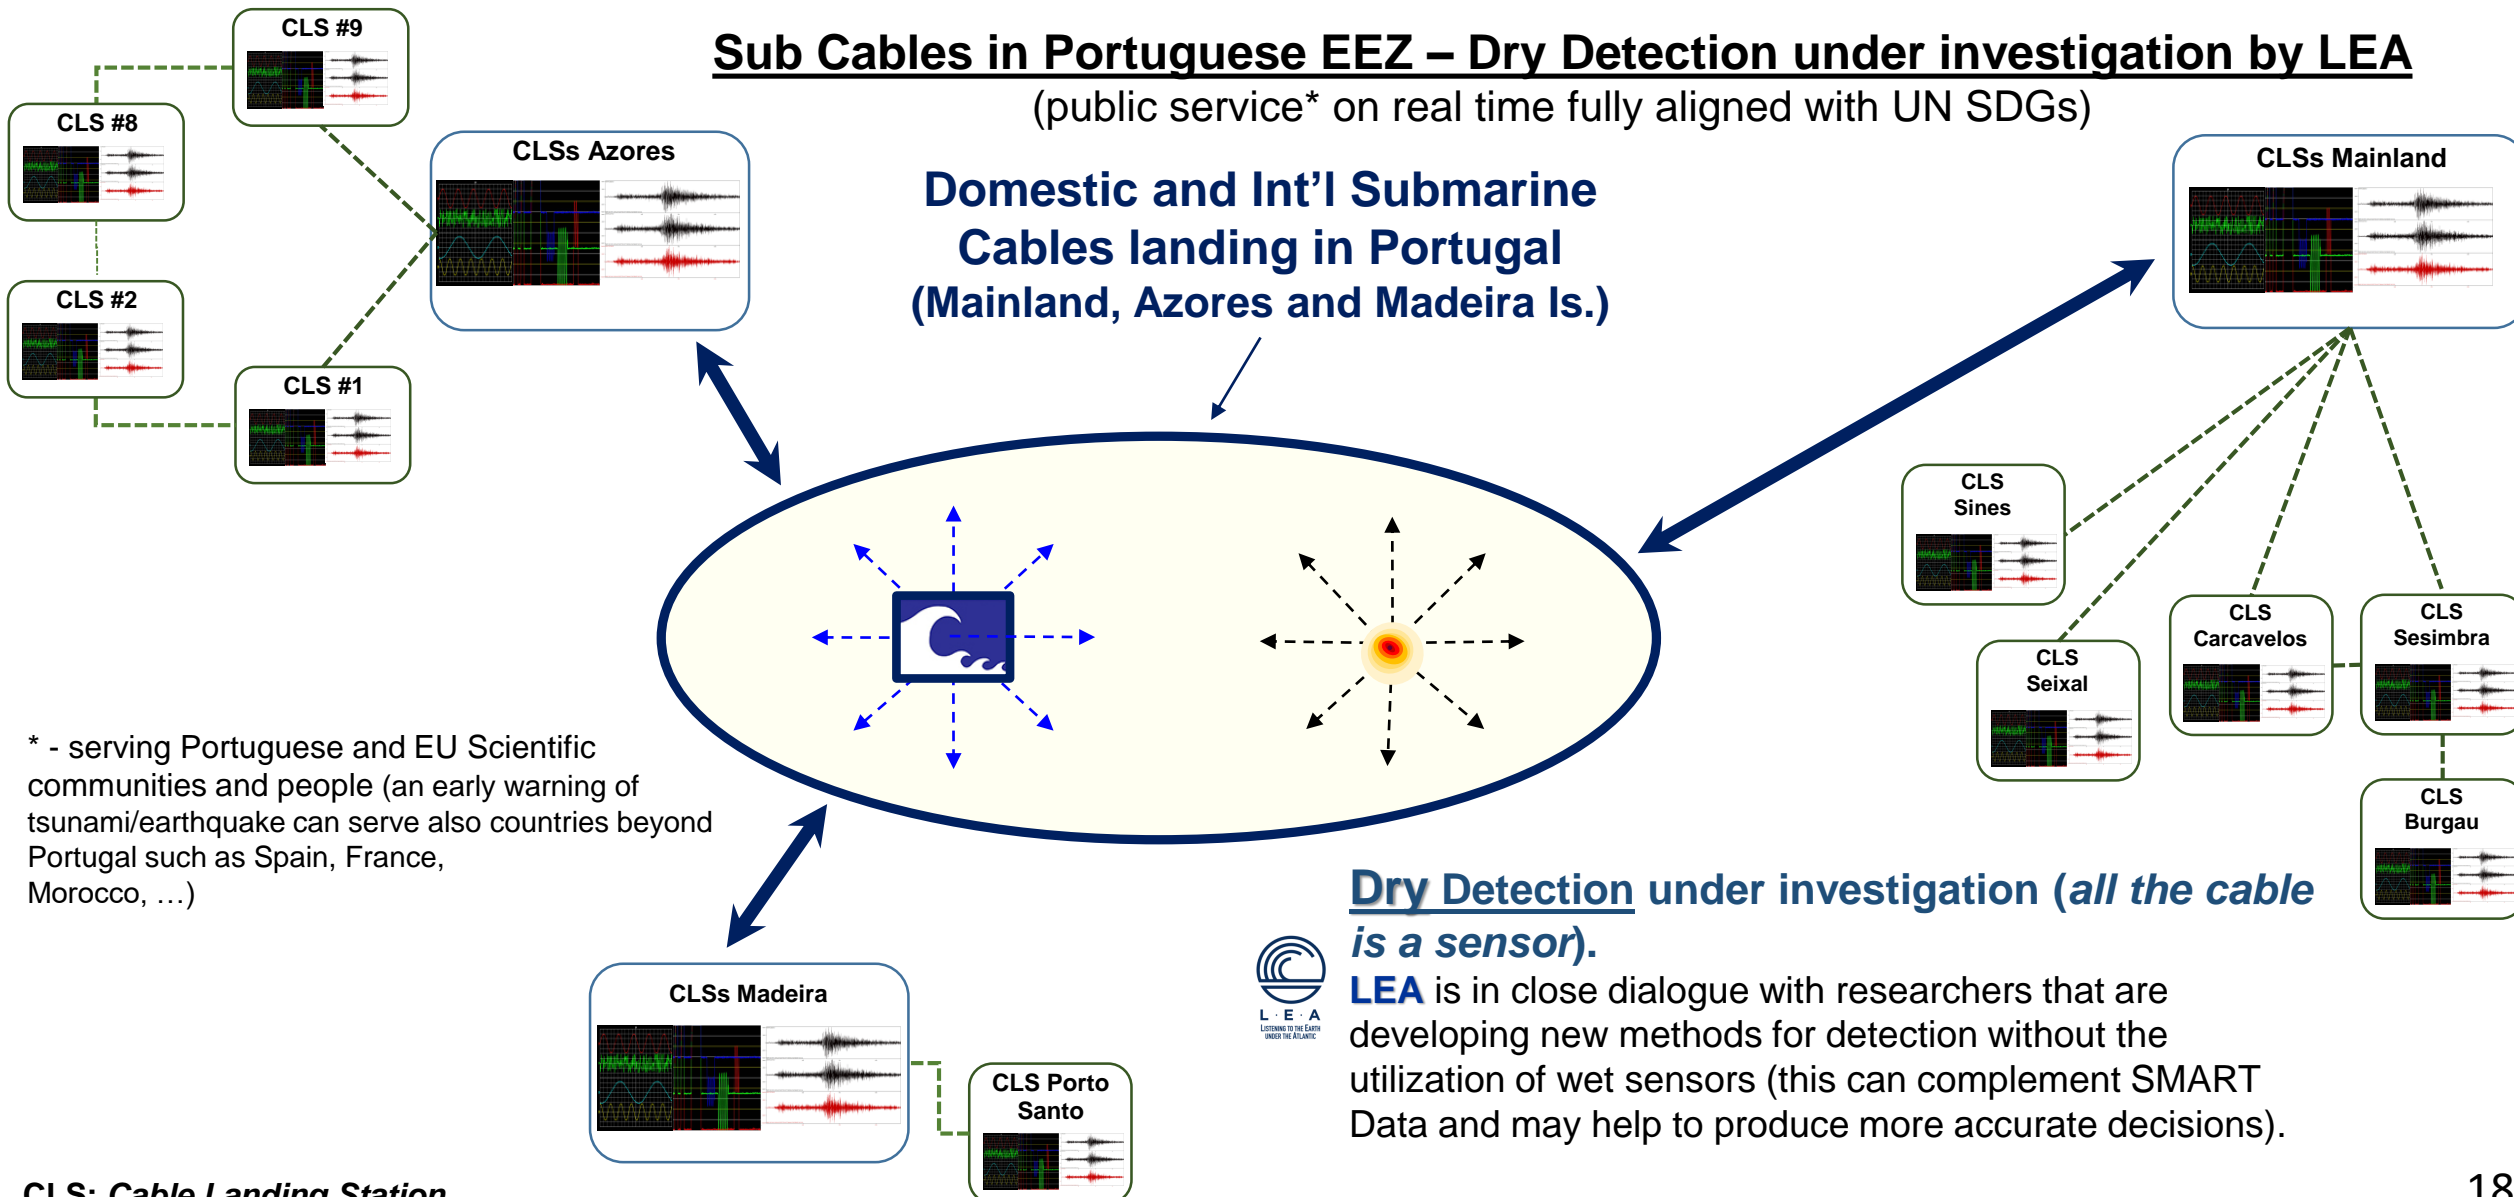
Sub Cables in Portuguese EEZ – Dry Detection under investigation by LEA

(public service* on real time fully aligned with UN SDGs)

CLS #9

CLS #8

CLS #2

CLS #1

CLSs Azores

Domestic and Int'l Submarine Cables landing in Portugal (Mainland, Azores and Madeira Is.)

CLSs Mainland

CLS Sines

CLS Carcavelos

CLS Sesimbra

CLS Seixal

CLS Burgau

* - serving Portuguese and EU Scientific communities and people (an early warning of tsunami/earthquake can serve also countries beyond Portugal such as Spain, France, Morocco, …)

CLSs Madeira

CLS Porto Santo

Dry Detection under investigation (all the cable is a sensor).

L · E · A
LISTENING TO THE EARTH UNDER THE ATLANTIC

LEA is in close dialogue with researchers that are developing new methods for detection without the utilization of wet sensors (this can complement SMART Data and may help to produce more accurate decisions).

CLS: Cable Landing Station

18